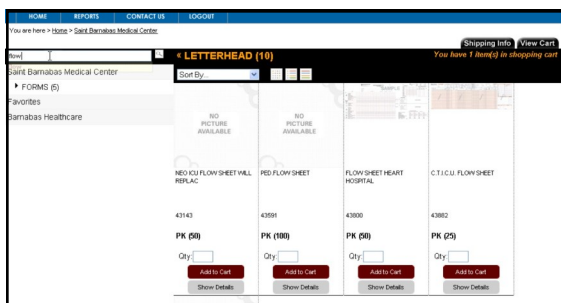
HOME REPORTS CONTACT US LOGOUT

You are here > Home > Saint Barnabas Medical Center

Shipping Info View Cart

flow

« LETTERHEAD (10)

You have 1 item(s) in shopping cart

Saint Barnabas Medical Center

FORMS (6)

Favorites

Barnabas Healthcare

Sort By...

NO PICTURE AVAILABLE

NO PICTURE AVAILABLE

NEO ICU FLOW SHEET WILL REPLAC

43143

PK (50)

Qty:

Add to Cart

Show Details

PED FLOW SHEET

43591

PK (100)

Qty:

Add to Cart

Show Details

FLOW SHEET HEART HOSPITAL

43800

PK (50)

Qty:

Add to Cart

Show Details

C.T.I.C.U. FLOW SHEET

43882

PK (25)

Qty:

Add to Cart

Show Details